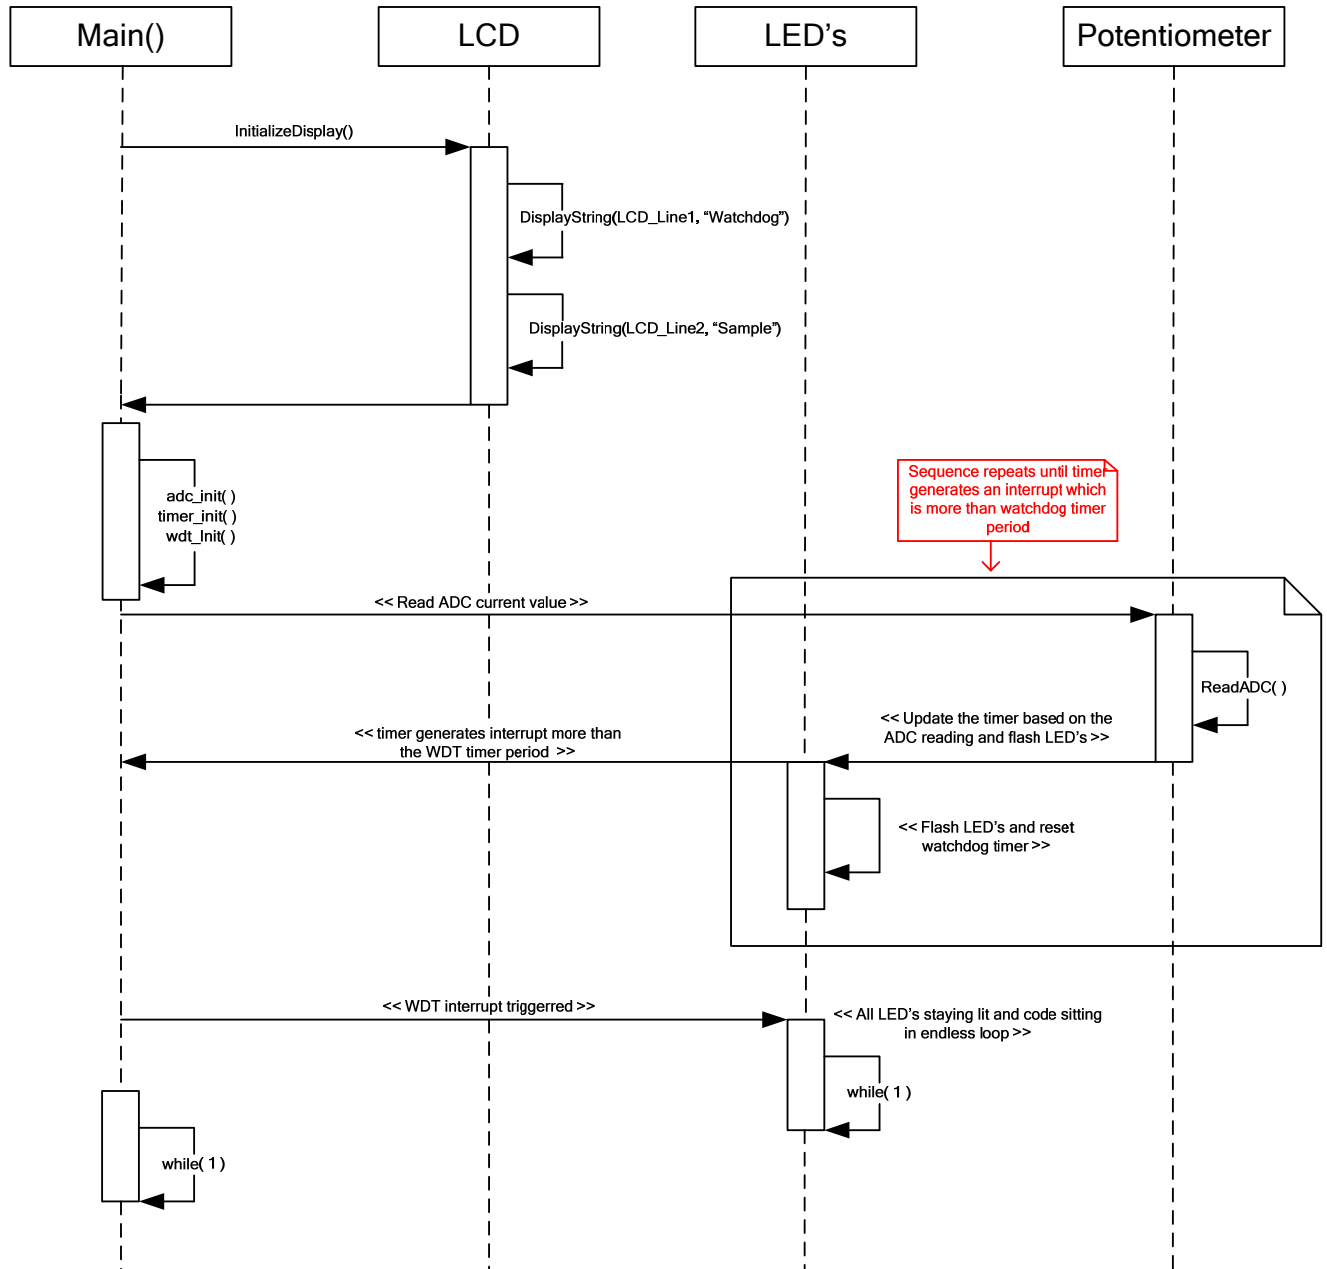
Main()

LCD

LED’s

Potentiometer

InitializeDisplay()

DisplayString(LCD_Line1, “Watchdog”)

DisplayString(LCD_Line2, “Sample”)

adc_init( )
timer_init( )
wdt_Init( )

Sequence repeats until timer generates an interrupt which is more than watchdog timer period

<< Read ADC current value >>

ReadADC( )

<< Update the timer based on the ADC reading and flash LED’s >>

<< timer generates interrupt more than the WDT timer period >>

<< Flash LED’s and reset watchdog timer >>

<< WDT interrupt triggerred >>

<< All LED’s staying lit and code sitting in endless loop >>

while( 1 )

while( 1 )